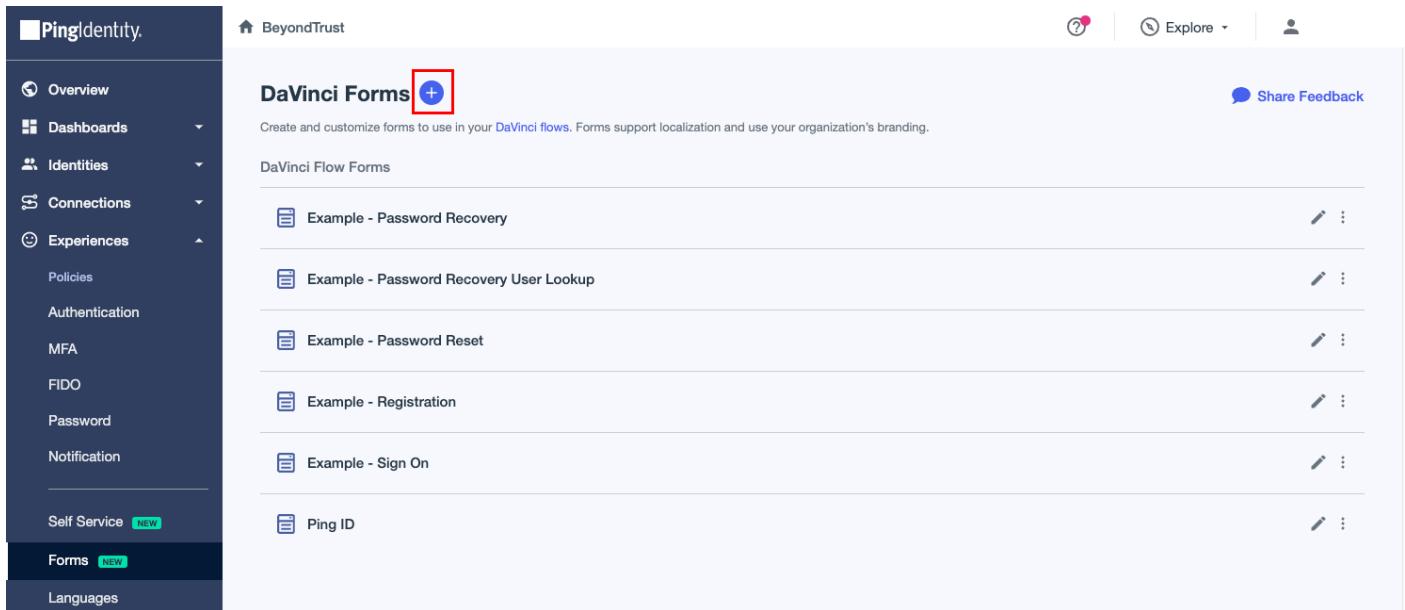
PingIdentity.

Overview
Dashboards
Identities
Connections
Experiences
Policies
Authentication
MFA
FIDO
Password
Notification
Self Service NEW
Forms NEW
Languages

BeyondTrust

Explore

DaVinci Forms +

Share Feedback

Create and customize forms to use in your DaVinci flows. Forms support localization and use your organization's branding.

DaVinci Flow Forms

Example - Password Recovery
Example - Password Recovery User Lookup
Example - Password Reset
Example - Registration
Example - Sign On
Ping ID